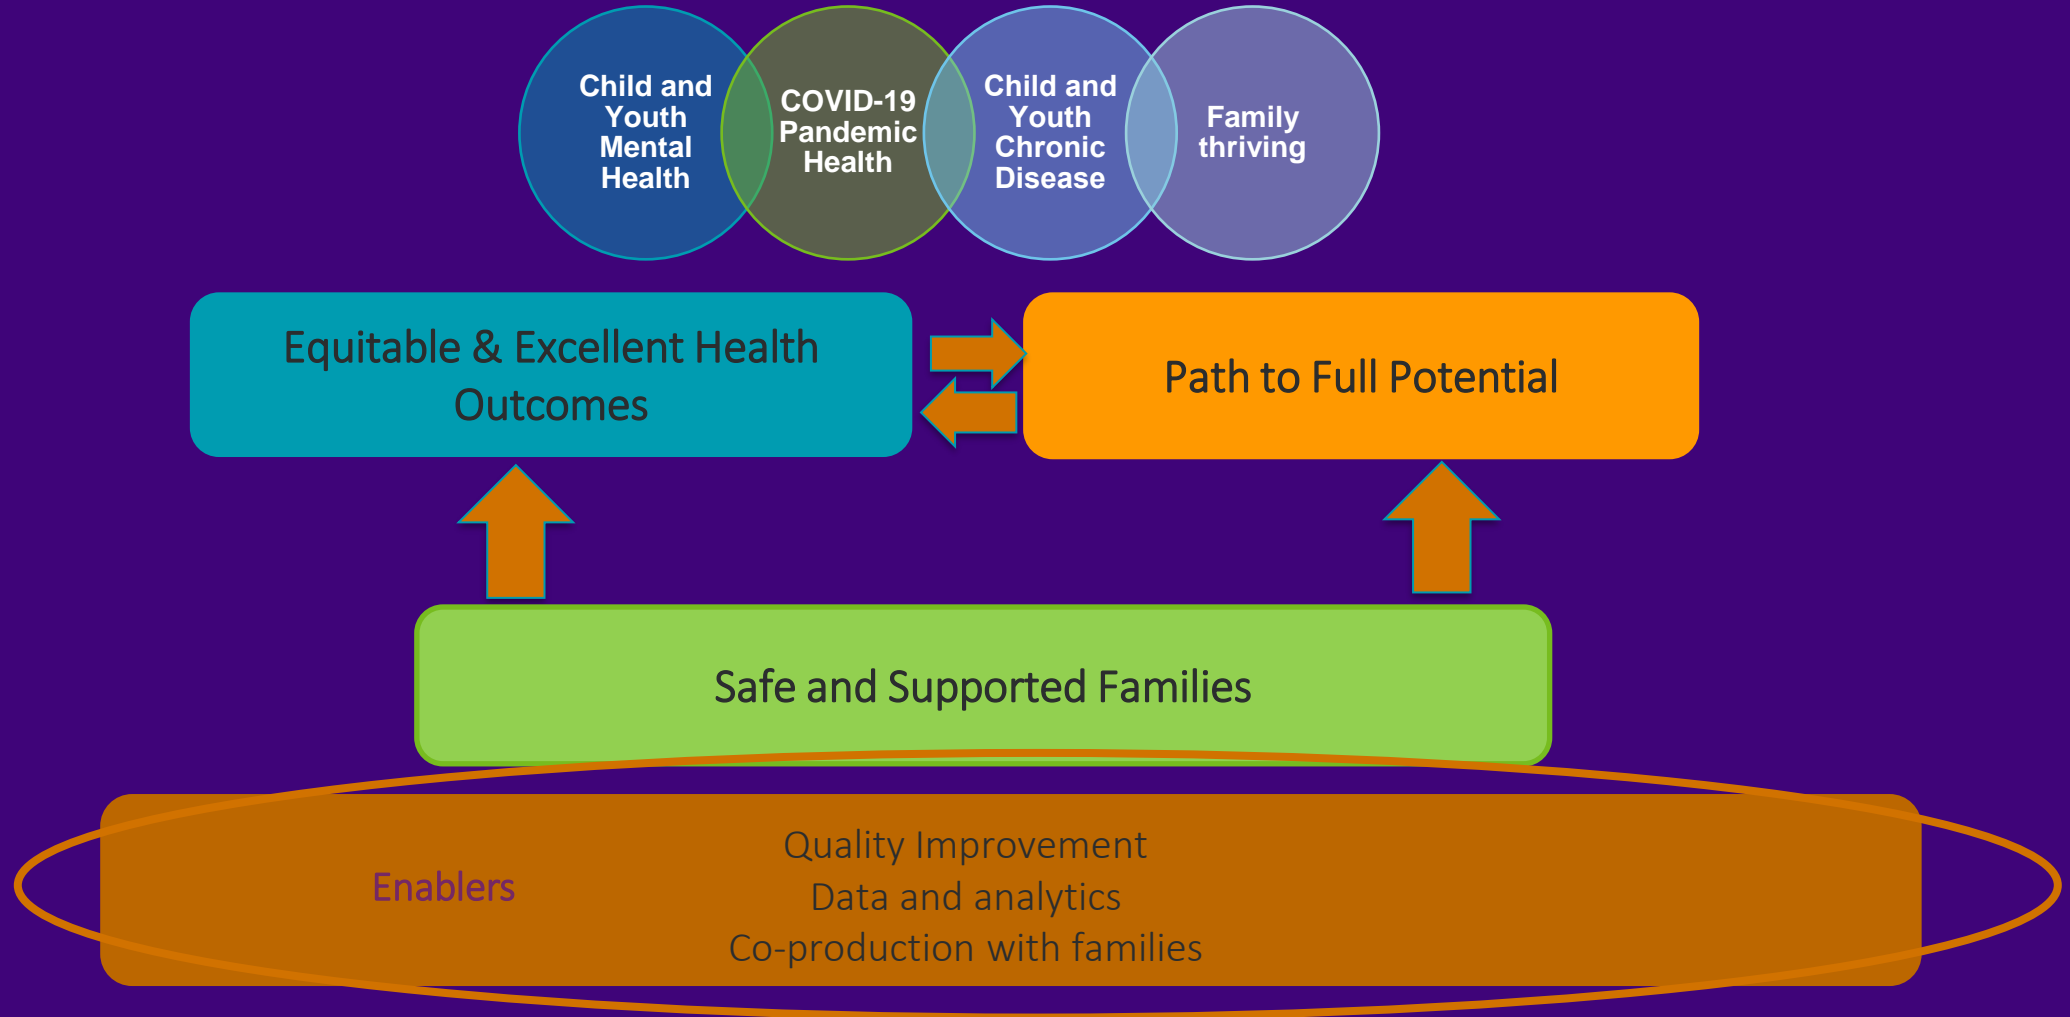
Child and Youth Mental Health

COVID-19 Pandemic Health

Child and Youth Chronic Disease

Family thriving

Equitable & Excellent Health Outcomes

Path to Full Potential

Safe and Supported Families

Enablers

Quality Improvement
Data and analytics
Co-production with families